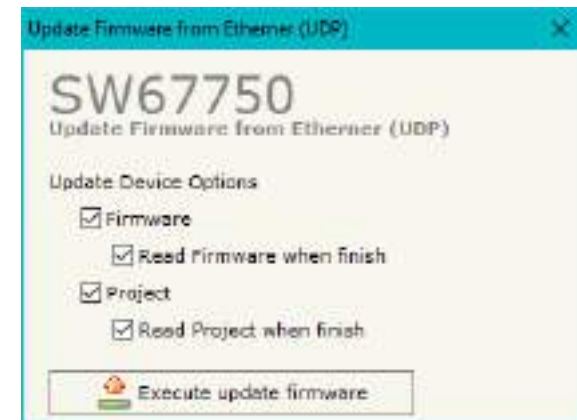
Update Firmware from Etherner (UDP)

SW67750
Update Firmware from Etherner (UDP)

Update Device Options

Firmware

Read Firmware when finish

Project

Read Project when finish

Execute update firmware